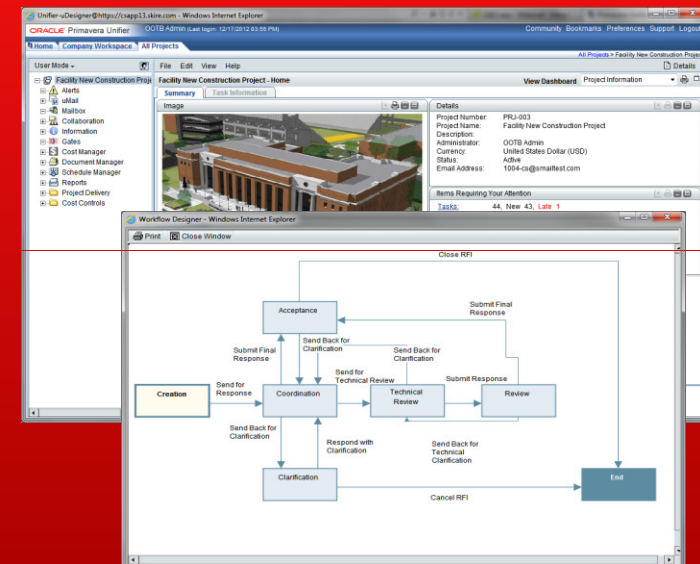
Unifier-uDesigner@https://csapp13.skire.com - Windows Internet Explorer

ORACLE Primavera Unifier OOTB Admin (Last login: 12/17/2012 03:55 PM) Community Bookmarks Preferences Support Logout

Home Company Workspace All Projects

All Projects > Facility New Construction Project

User Mode

Facility New Construction Proje
Alerts
uMail
Mailbox
Collaboration
Information
Gates
Cost Manager
Document Manager
Schedule Manager
Reports
Project Delivery
Cost Controls

File Edit View Help Details

Facility New Construction Project - Home View Dashboard Project Information

Summary Task Information

Image

Details

| | |
|---|---|
| Project Number: | PRJ-003 |
| Project Name: | Facility New Construction Project |
| Description: | |
| Administrator: | OOTB Admin |
| Currency: | United States Dollar (USD) |
| Status: | Active |
| Email Address: | 1004-cs@smailtest.com |

Items Requiring Your Attention

Tasks: 44, New 43, Late 1

Workflow Designer - Windows Internet Explorer

Print Close Window

Close RFI

Acceptance

Submit Final Response

Submit Final Response

Send Back for Clarification

Send Back for Clarification

Send for Technical Review

Creation

Send for Response

Coordination

Technical Review

Submit Response

Review

Send Back for Clarification

Respond with Clarification

Send Back for Technical Clarification

Clarification

Cancel RFI

End